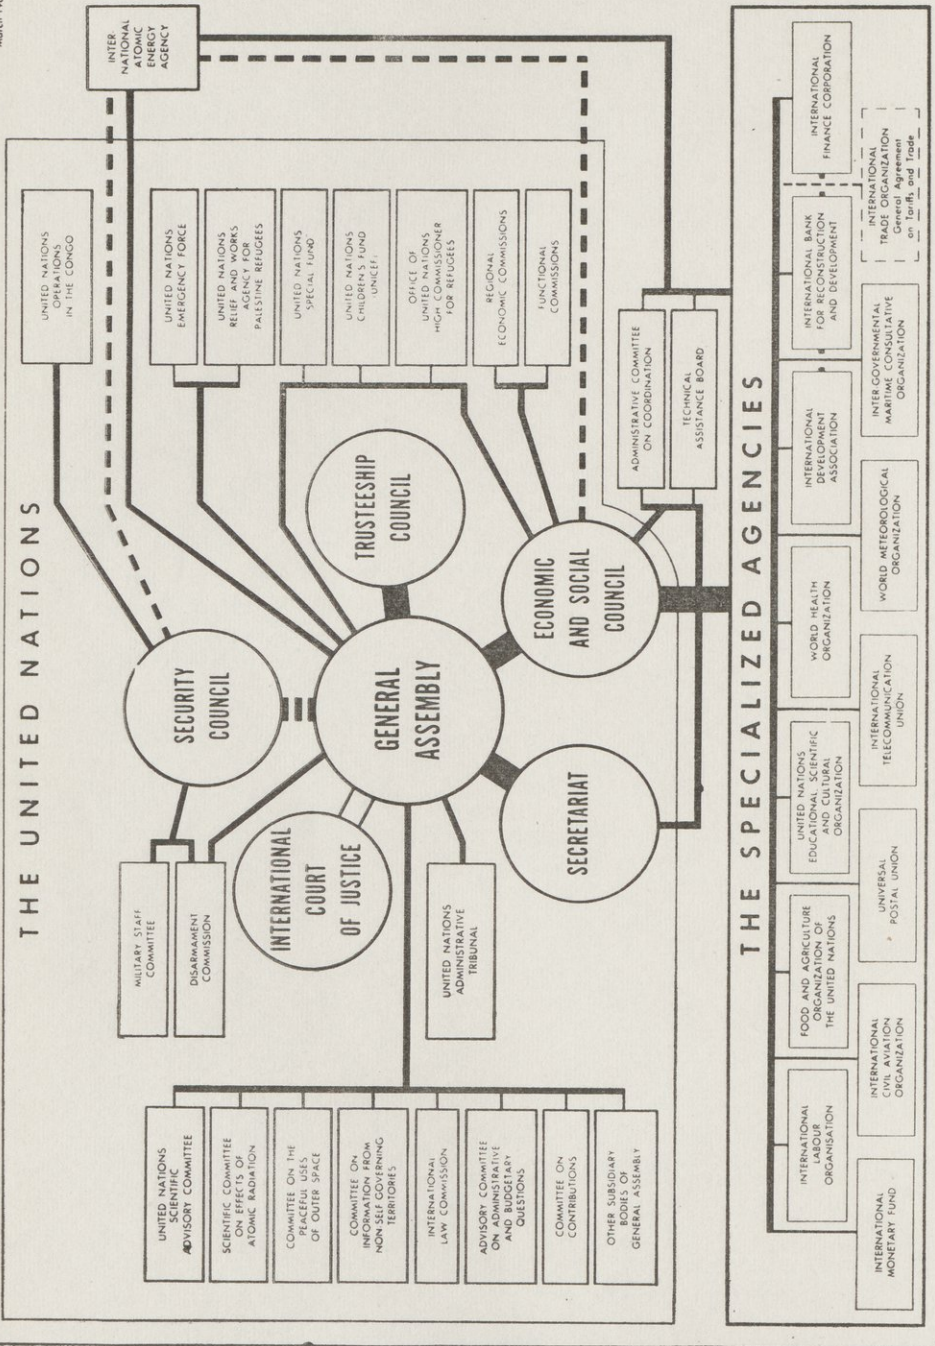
THE UNITED NATIONS

INTER NATIONAL ATOMIC ENERGY AGENCY

UNITED NATIONS OPERATIONS IN THE CONGO

UNITED NATIONS EMERGENCY FORCE

UNITED NATIONS RELIEF AND WORKS AGENCY FOR PALESTINE REFUGEES

UNITED NATIONS SPECIAL FUND

UNITED NATIONS CHILDREN'S FUND UNICEF

OFFICE OF UNITED NATIONS HIGH COMMISSIONER FOR REFUGEES

REGIONAL ECONOMIC COMMISSIONS

FUNCTIONAL COMMISSIONS

ADMINISTRATIVE COMMITTEE ON COORDINATION

TECHNICAL ASSISTANCE BOARD

TRUSTEESHIP COUNCIL

SECURITY COUNCIL

GENERAL ASSEMBLY

ECONOMIC AND SOCIAL COUNCIL

SECRETARIAT

INTERNATIONAL COURT OF JUSTICE

MILITARY STAFF COMMITTEE

DISARMAMENT COMMISSION

UNITED NATIONS ADMINISTRATIVE TRIBUNAL

UNITED NATIONS SCIENTIFIC ADVISORY COMMITTEE

SCIENTIFIC COMMITTEE ON EFFECTS OF ATOMIC RADIATION

COMMITTEE ON THE PEACEFUL USES OF OUTER SPACE

COMMITTEE ON INFORMATION FROM NON-SELF GOVERNING TERRITORIES

INTERNATIONAL LAW COMMISSION

ADVISORY COMMITTEE ON ADMINISTRATIVE AND BUDGETARY QUESTIONS

COMMITTEE ON CONTRIBUTIONS

OTHER SUBSIDIARY BODIES OF GENERAL ASSEMBLY

THE SPECIALIZED AGENCIES

INTERNATIONAL LABOUR ORGANISATION

FOOD AND AGRICULTURE ORGANIZATION OF THE UNITED NATIONS

UNITED NATIONS EDUCATIONAL SCIENTIFIC AND CULTURAL ORGANIZATION

WORLD HEALTH ORGANIZATION

INTERNATIONAL DEVELOPMENT ASSOCIATION

INTERNATIONAL BANK FOR RECONSTRUCTION AND DEVELOPMENT

INTERNATIONAL FINANCE CORPORATION

INTERNATIONAL MONETARY FUND

INTERNATIONAL CIVIL AVIATION ORGANIZATION

UNIVERSAL POSTAL UNION

INTERNATIONAL TELECOMMUNICATION UNION

WORLD METEOROLOGICAL ORGANIZATION

INTER-GOVERNMENTAL MARITIME CONSULTATIVE ORGANIZATION

INTERNATIONAL TRADE ORGANIZATION General Agreement on Tariffs and Trade